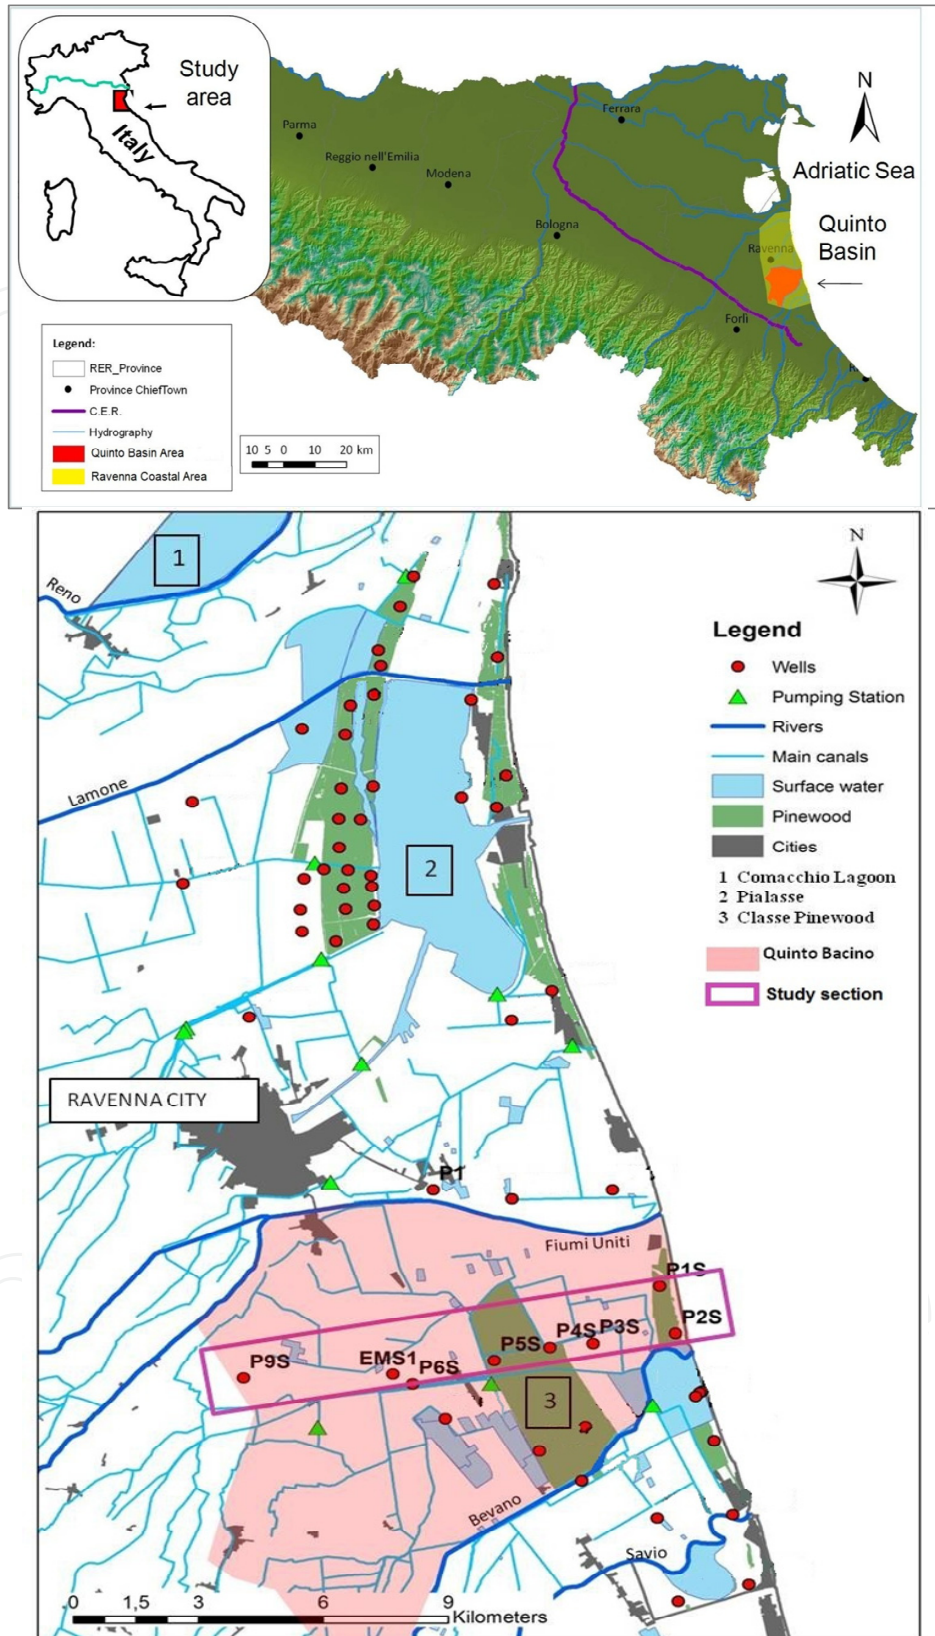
Study area

Italy

N

Adriatic Sea

Quinto Basin

Parma

Reggio nell'Emilia

Modena

Ferrara

Bologna

Ravenna

Forlì

Legend:

RER_Province

Province ChiefTown

C.E.R.

Hydrography

Quinto Basin Area

Ravenna Coastal Area

10 5 0 10 20 km

1

Reno

N

Legend

Wells

Pumping Station

Rivers

Main canals

Surface water

Pinewood

Cities

1 Comacchio Lagoon

2 Pialasse

3 Classe Pinewood

Quinto Bacino

Study section

Lamone

2

RAVENNA CITY

P1

Fiumi Uniti

P1S

P2S

P4S

P3S

P5S

EMS1

P6S

P9S

3

Bevano

Savio

0 1,5 3 6 9 Kilometers